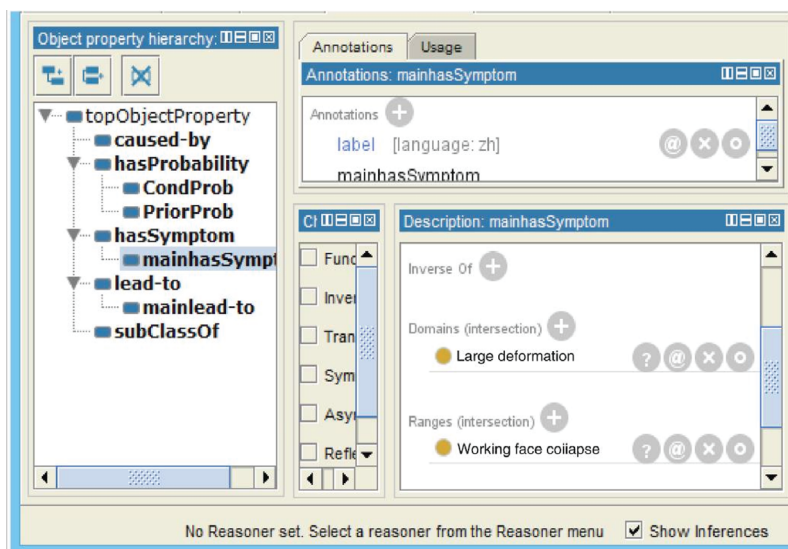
Object property hierarchy:

topObjectProperty
caused-by
hasProbability
CondProb
PriorProb
hasSymptom
mainhasSympt
lead-to
mainlead-to
subClassOf

Annotations
Usage

Annotations: mainhasSymptom

Annotations
label [language: zh]
mainhasSymptom

Ch

Func
Inver
Tran
Sym
Asy
Refle

Description: mainhasSymptom

Inverse Of

Domains (intersection)
Large deformation

Ranges (intersection)
Working face coiiapse

No Reasoner set. Select a reasoner from the Reasoner menu
Show Inferences